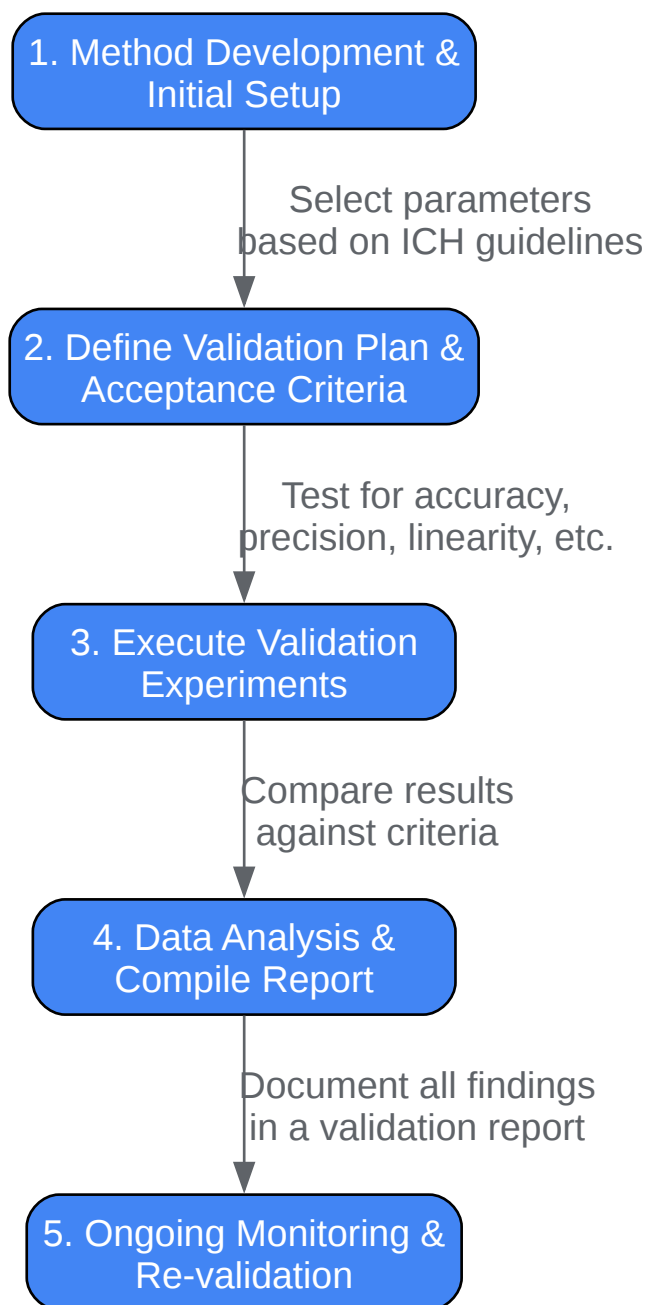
1. Method Development & Initial Setup

Select parameters based on ICH guidelines

2. Define Validation Plan & Acceptance Criteria

Test for accuracy, precision, linearity, etc.

3. Execute Validation Experiments

Compare results against criteria

4. Data Analysis & Compile Report

Document all findings in a validation report

5. Ongoing Monitoring & Re-validation